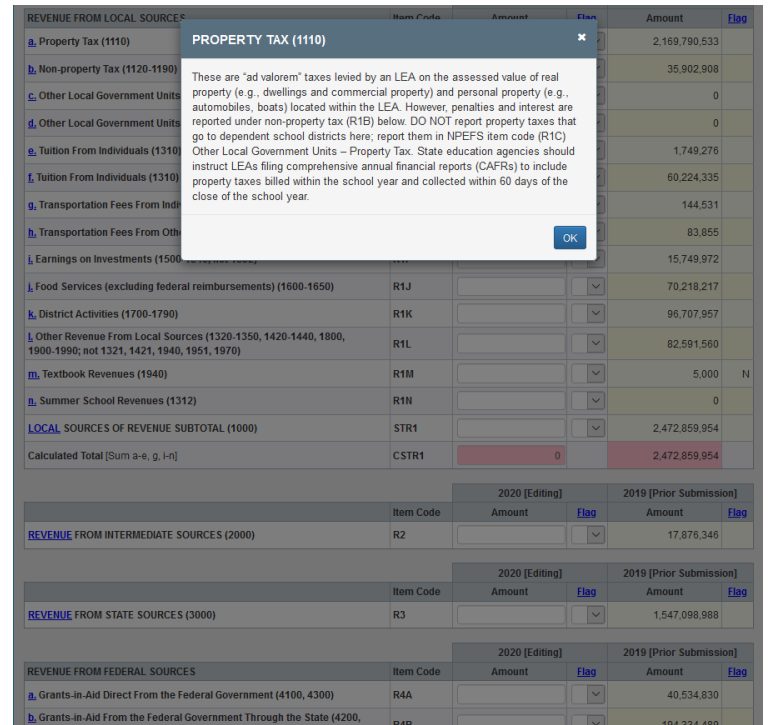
PROPERTY TAX (1110)

×

These are "ad valorem" taxes levied by an LEA on the assessed value of real property (e.g., dwellings and commercial property) and personal property (e.g., automobiles, boats) located within the LEA. However, penalties and interest are reported under non-property tax (R1B) below. DO NOT report property taxes that go to dependent school districts here; report them in NPEFS item code (R1C) Other Local Government Units – Property Tax. State education agencies should instruct LEAs filing comprehensive annual financial reports (CAFRs) to include property taxes billed within the school year and collected within 60 days of the close of the school year.

OK

| REVENUE FROM LOCAL SOURCES | Item Code | Amount | Flag | Amount | Flag |
|---|---|---|---|---|---|
| a. Property Tax (1110) | | | | 2,169,790,533 | |
| b. Non-property Tax (1120-1190) | | | | 35,902,908 | |
| c. Other Local Government Units | | | | 0 | |
| d. Other Local Government Units | | | | 0 | |
| e. Tuition From Individuals (1310) | | | | 1,749,276 | |
| f. Tuition From Individuals (1310) | | | | 60,224,335 | |
| g. Transportation Fees From Indi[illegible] | | | | 144,531 | |
| h. Transportation Fees From Oth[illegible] | | | | 83,855 | |
| i. Earnings on Investments (1500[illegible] | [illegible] | | | 15,749,972 | |
| j. Food Services (excluding federal reimbursements) (1600-1650) | R1J | | | 70,218,217 | |
| k. District Activities (1700-1790) | R1K | | | 96,707,957 | |
| l. Other Revenue From Local Sources (1320-1350, 1420-1440, 1800, 1900-1990; not 1321, 1421, 1940, 1951, 1970) | R1L | | | 82,591,560 | |
| m. Textbook Revenues (1940) | R1M | | | 5,000 | N |
| n. Summer School Revenues (1312) | R1N | | | 0 | |
| LOCAL SOURCES OF REVENUE SUBTOTAL (1000) | STR1 | | | 2,472,859,954 | |
| Calculated Total [Sum a-e, g, i-n] | CSTR1 | 0 | | 2,472,859,954 | |

| | | 2020 [Editing] | | 2019 [Prior Submission] | |
|---|---|---|---|---|---|
| | Item Code | Amount | Flag | Amount | Flag |
| REVENUE FROM INTERMEDIATE SOURCES (2000) | R2 | | | 17,876,346 | |

| | | 2020 [Editing] | | 2019 [Prior Submission] | |
|---|---|---|---|---|---|
| | Item Code | Amount | Flag | Amount | Flag |
| REVENUE FROM STATE SOURCES (3000) | R3 | | | 1,547,098,988 | |

| | | 2020 [Editing] | | 2019 [Prior Submission] | |
|---|---|---|---|---|---|
| REVENUE FROM FEDERAL SOURCES | Item Code | Amount | Flag | Amount | Flag |
| a. Grants-in-Aid Direct From the Federal Government (4100, 4300) | R4A | | | 40,534,830 | |
| b. Grants-in-Aid From the Federal Government Through the State (4200, | R4B | | | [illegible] | |